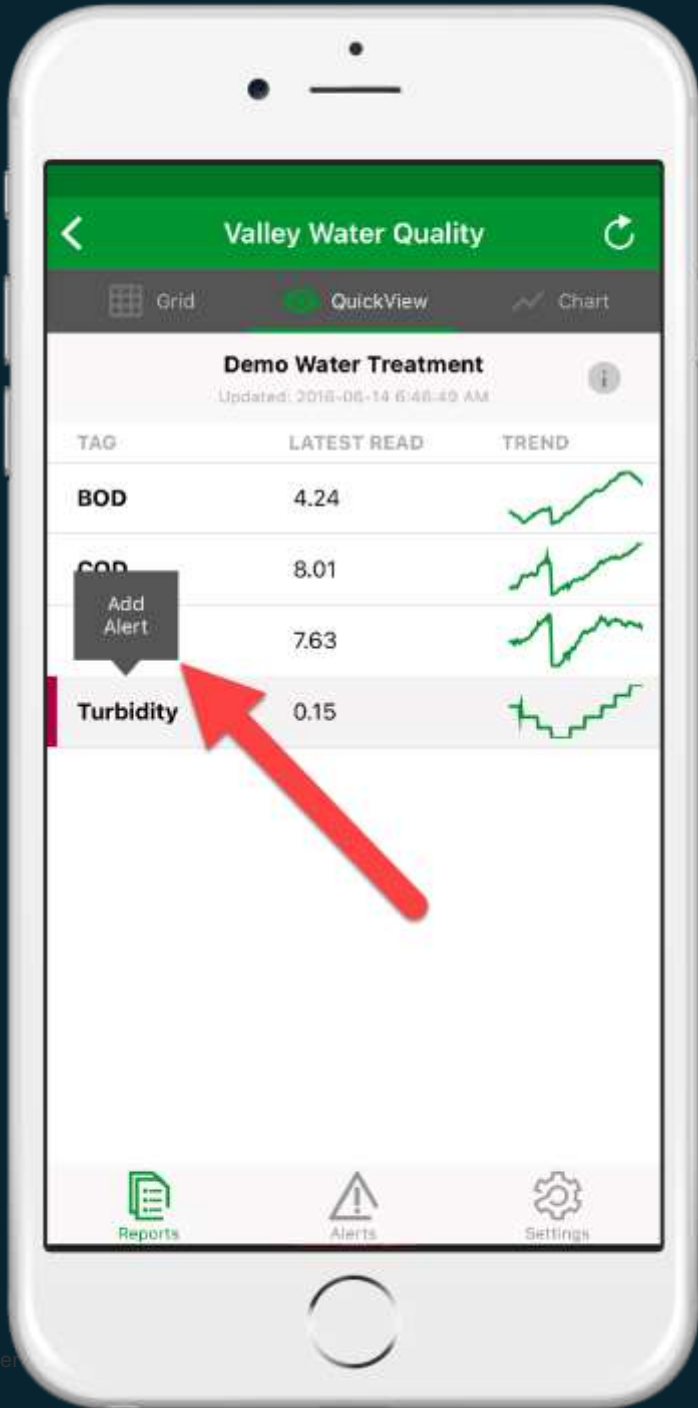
Valley Water Quality

Grid QuickView Chart

Demo Water Treatment
Updated: 2016-06-14 6:46:49 AM

| TAG | LATEST READ | TREND |
|---|---|---|
| BOD | 4.24 | |
| COD | 8.01 | |
| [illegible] | 7.63 | |
| Turbidity | 0.15 | |

Add Alert

Reports Alerts Settings